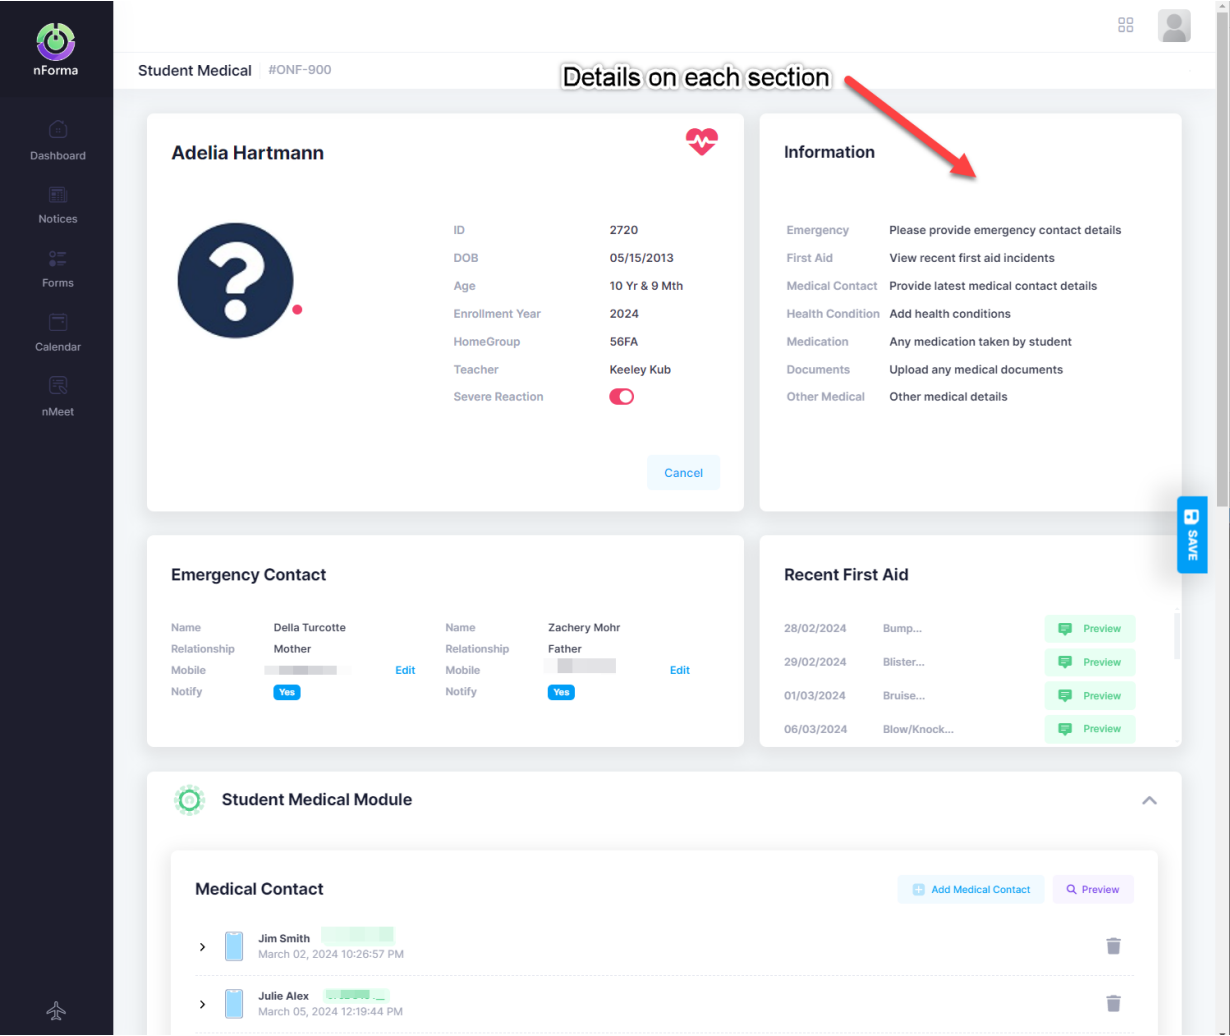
nForma

Dashboard

Notices

Forms

Calendar

nMeet

Student Medical #ONF-900

Details on each section

Adelia Hartmann

| ID | 2720 |
|---|---|
| DOB | 05/15/2013 |
| Age | 10 Yr & 9 Mth |
| Enrollment Year | 2024 |
| HomeGroup | 56FA |
| Teacher | Keeley Kub |
| Severe Reaction | |

Cancel

Information

| Emergency | Please provide emergency contact details |
|---|---|
| First Aid | View recent first aid incidents |
| Medical Contact | Provide latest medical contact details |
| Health Condition | Add health conditions |
| Medication | Any medication taken by student |
| Documents | Upload any medical documents |
| Other Medical | Other medical details |

SAVE

Emergency Contact

| Name | Della Turcotte | Name | Zachery Mohr |
|---|---|---|---|
| Relationship | Mother | Relationship | Father |
| Mobile | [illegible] Edit | Mobile | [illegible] Edit |
| Notify | Yes | Notify | Yes |

Recent First Aid

| 28/02/2024 | Bump... | Preview |
|---|---|---|
| 29/02/2024 | Blister... | Preview |
| 01/03/2024 | Bruise... | Preview |
| 06/03/2024 | Blow/Knock... | Preview |

Student Medical Module

Medical Contact

Add Medical Contact

Preview

Jim Smith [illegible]
March 02, 2024 10:26:57 PM

Julie Alex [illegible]
March 05, 2024 12:19:44 PM